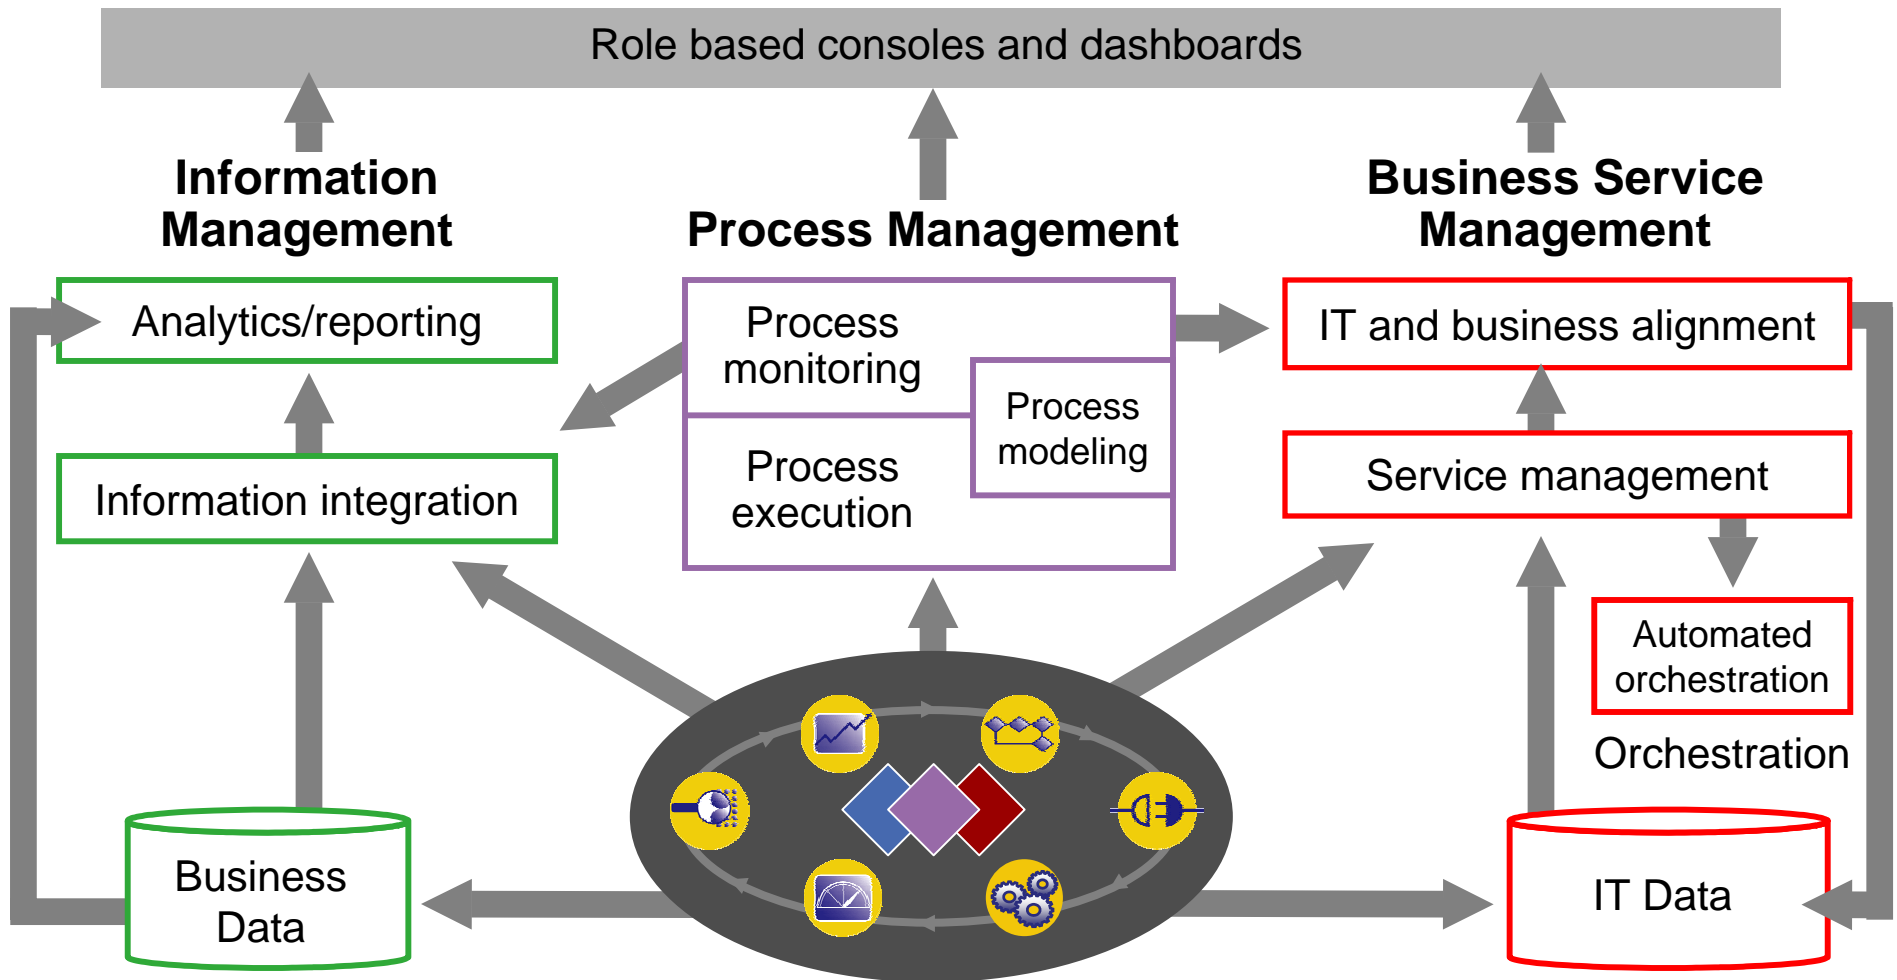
Role based consoles and dashboards

Information Management

Process Management

Business Service Management

Analytics/reporting

Information integration

Process monitoring

Process modeling

Process execution

IT and business alignment

Service management

Automated orchestration

Orchestration

Business Data

IT Data